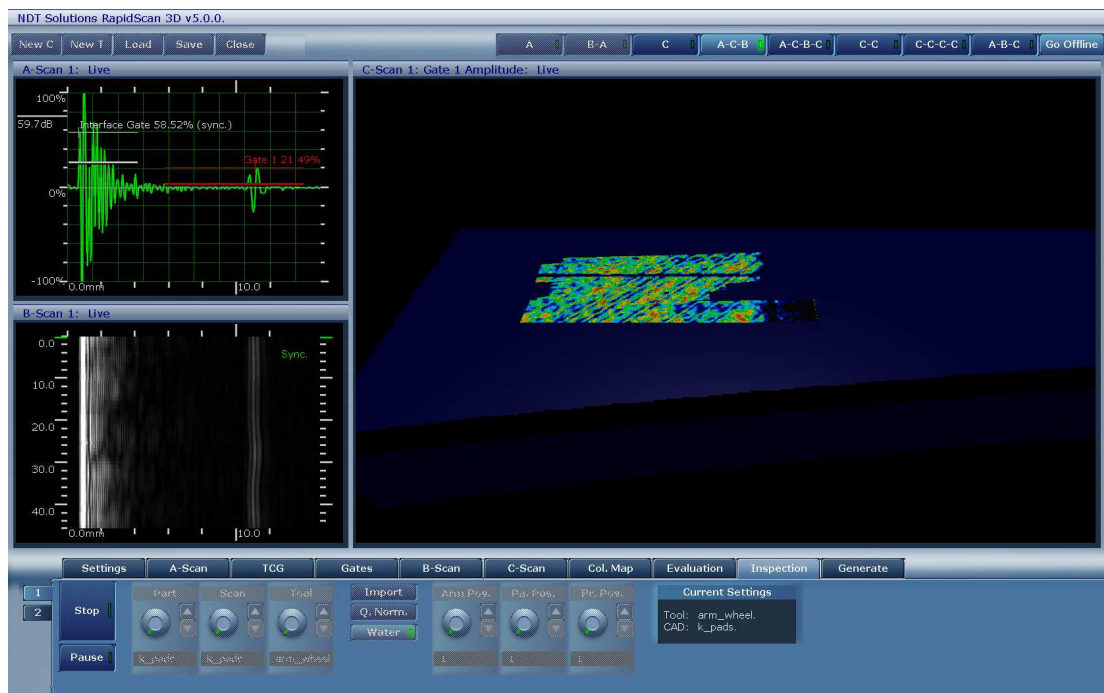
NDT Solutions RapidScan 3D v5.0.0.

New C | New T | Load | Save | Close

A | B-A | C | A-C-B | A-C-B-C | C-C | C-C-C-C | A-B-C | Go Offline

A-Scan 1: Live

100%
59.7dB
Interface Gate 58.52% (sync.)
Gate 1 21.49%
0%
-100%
0.0mm
10.0

C-Scan 1: Gate 1 Amplitude: Live

B-Scan 1: Live

0.0
Sync.
10.0
20.0
30.0
40.0
0.0mm
10.0

Settings | A-Scan | TCG | Gates | B-Scan | C-Scan | Col. Map | Evaluation | Inspection | Generate

1
2

Stop
Pause

Part
Scan
Tool
k_pads
k_pads
arm_wheel

Import
Q. Norm.
Water

Arm Pos.
Pa. Pos.
Pr. Pos.
1
1
1

Current Settings
Tool: arm_wheel.
CAD: k_pads.